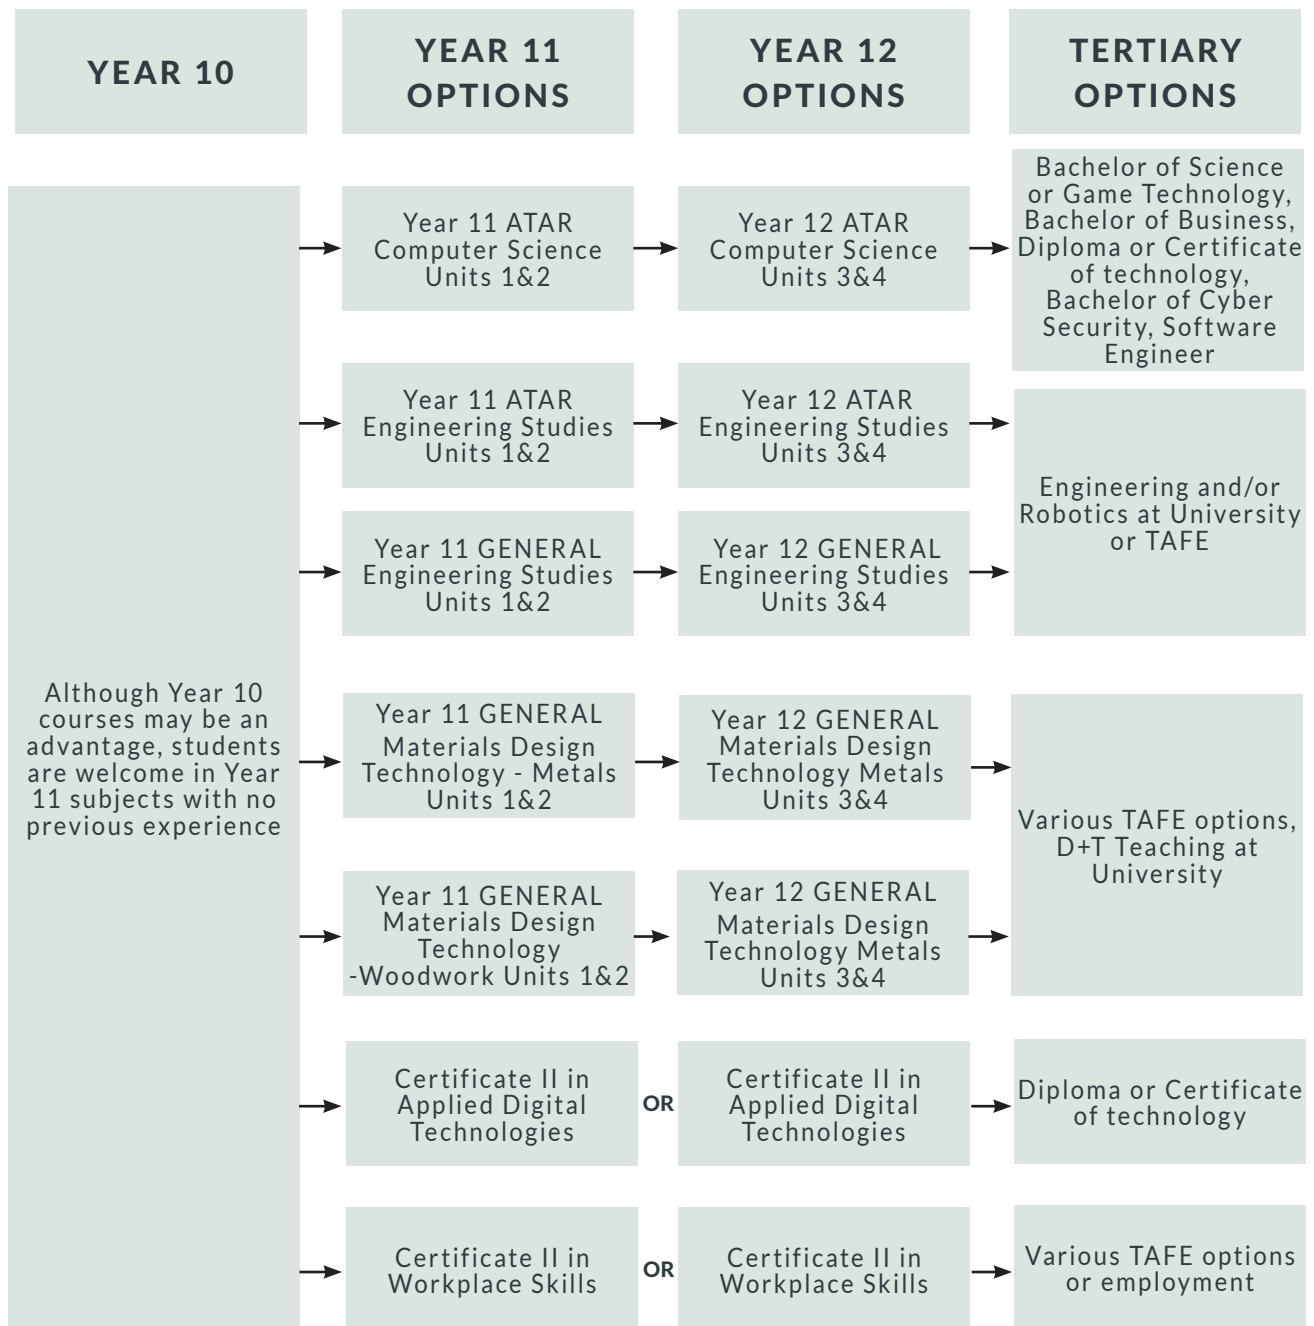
YEAR 10

YEAR 11 OPTIONS

YEAR 12 OPTIONS

TERTIARY OPTIONS

Although Year 10 courses may be an advantage, students are welcome in Year 11 subjects with no previous experience

Year 11 ATAR Computer Science Units 1&2

Year 12 ATAR Computer Science Units 3&4

Bachelor of Science or Game Technology, Bachelor of Business, Diploma or Certificate of technology, Bachelor of Cyber Security, Software Engineer

Year 11 ATAR Engineering Studies Units 1&2

Year 12 ATAR Engineering Studies Units 3&4

Year 11 GENERAL Engineering Studies Units 1&2

Year 12 GENERAL Engineering Studies Units 3&4

Engineering and/or Robotics at University or TAFE

Year 11 GENERAL Materials Design Technology - Metals Units 1&2

Year 12 GENERAL Materials Design Technology Metals Units 3&4

Year 11 GENERAL Materials Design Technology -Woodwork Units 1&2

Year 12 GENERAL Materials Design Technology Metals Units 3&4

Various TAFE options, D+T Teaching at University

Certificate II in Applied Digital Technologies

OR

Certificate II in Applied Digital Technologies

Diploma or Certificate of technology

Certificate II in Workplace Skills

OR

Certificate II in Workplace Skills

Various TAFE options or employment